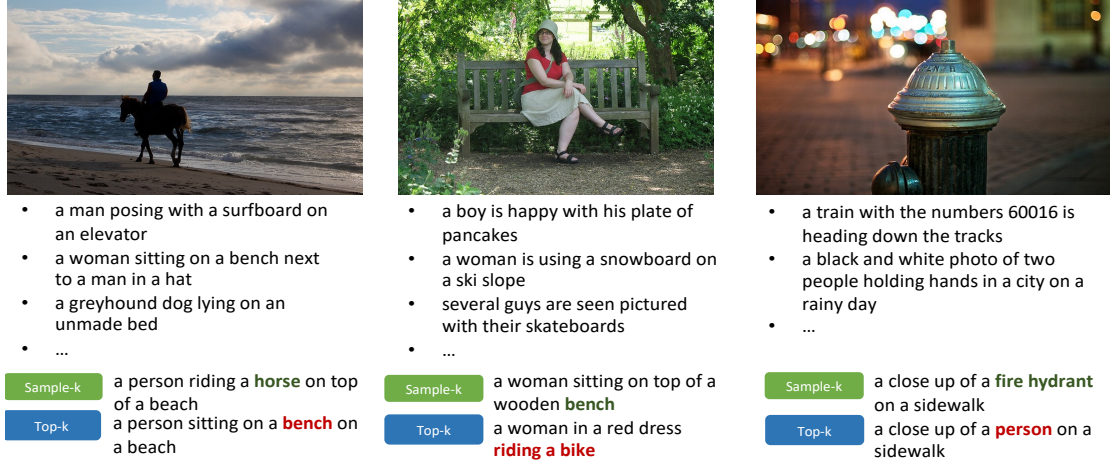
- a man posing with a surfboard on an elevator
- a woman sitting on a bench next to a man in a hat
- a greyhound dog lying on an unmade bed
- …

Sample-k a person riding a **horse** on top of a beach

Top-k a person sitting on a **bench** on a beach

- a boy is happy with his plate of pancakes
- a woman is using a snowboard on a ski slope
- several guys are seen pictured with their skateboards
- …

Sample-k a woman sitting on top of a wooden **bench**

Top-k a woman in a red dress **riding a bike**

- a train with the numbers 60016 is heading down the tracks
- a black and white photo of two people holding hands in a city on a rainy day
- …

Sample-k a close up of a **fire hydrant** on a sidewalk

Top-k a close up of a **person** on a sidewalk